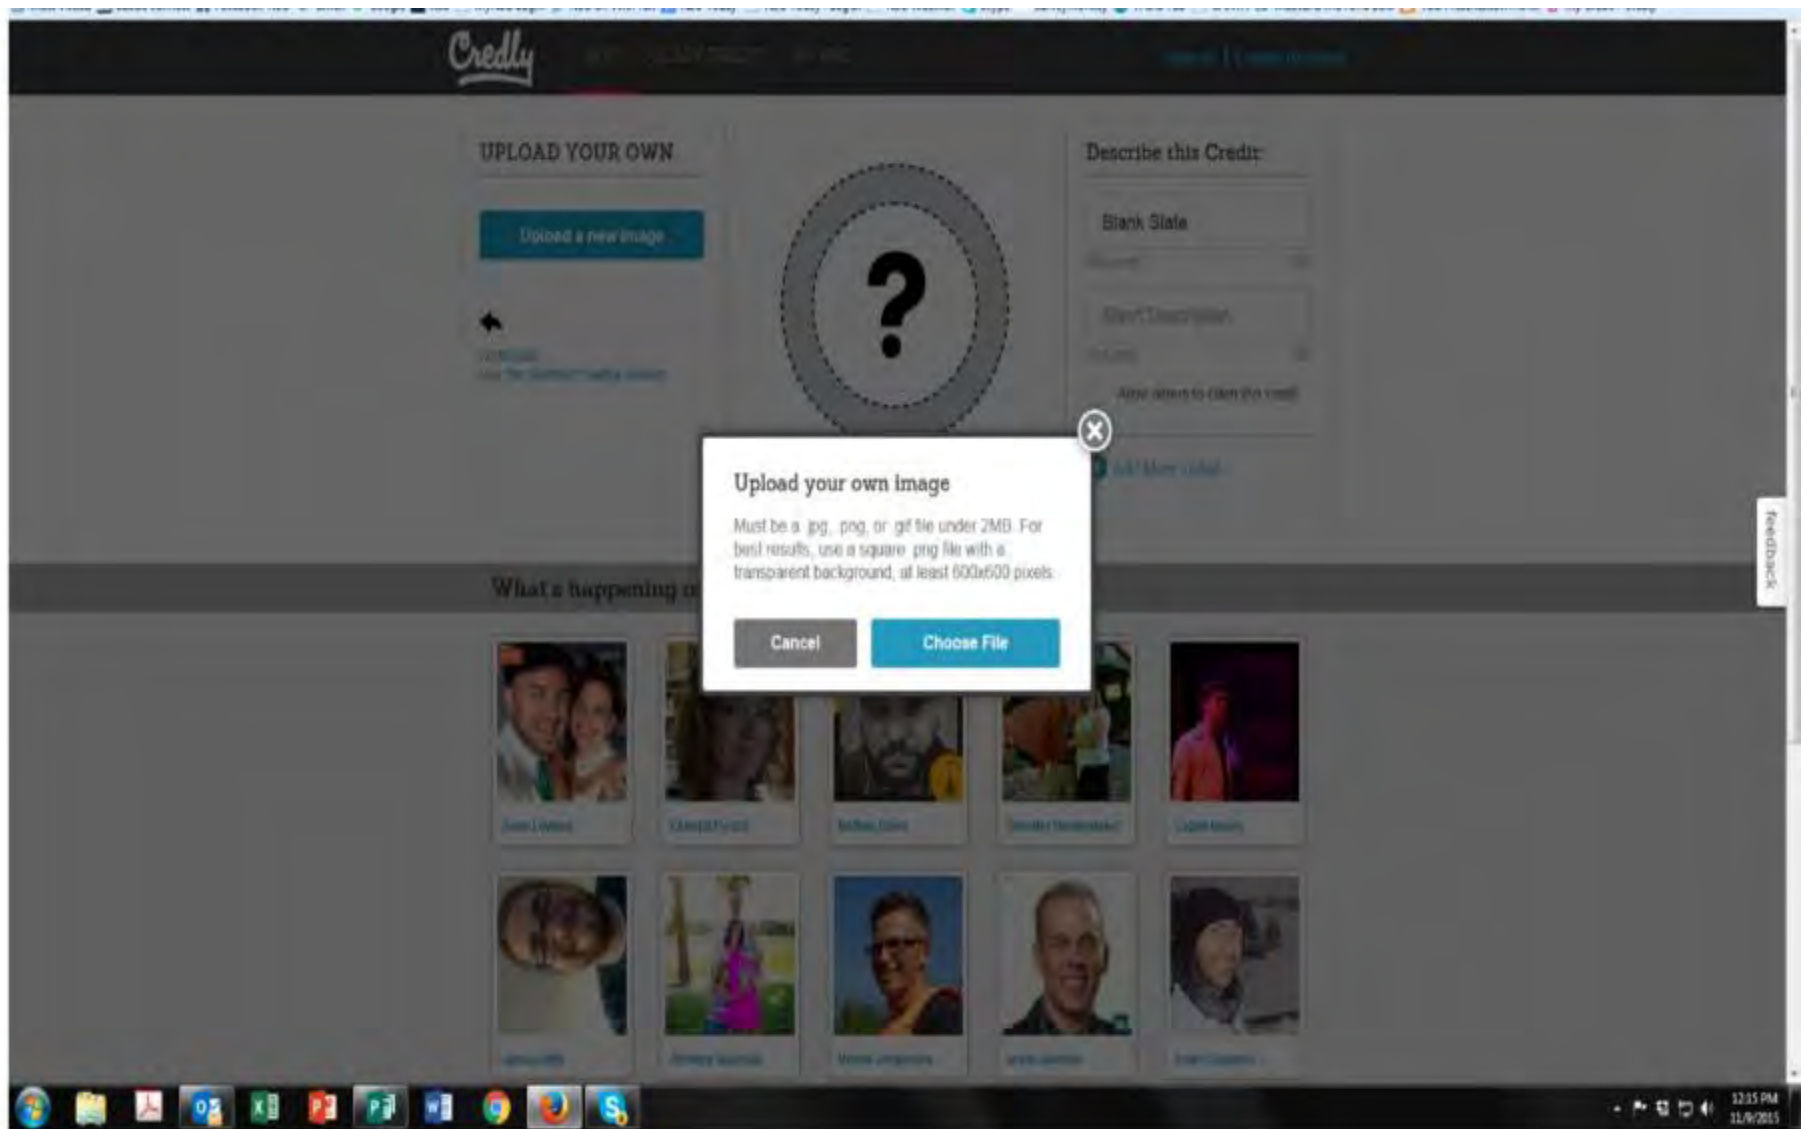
Credly

UPLOAD YOUR OWN

Upload a new image

Describe this Credit:

Blank Slate

What's happening o

Upload your own image

Must be a .jpg, .png, or .gif file under 2MB. For best results, use a square .png file with a transparent background, at least 600x600 pixels.

Cancel

Choose File

feedback

12:15 PM
11/9/2015